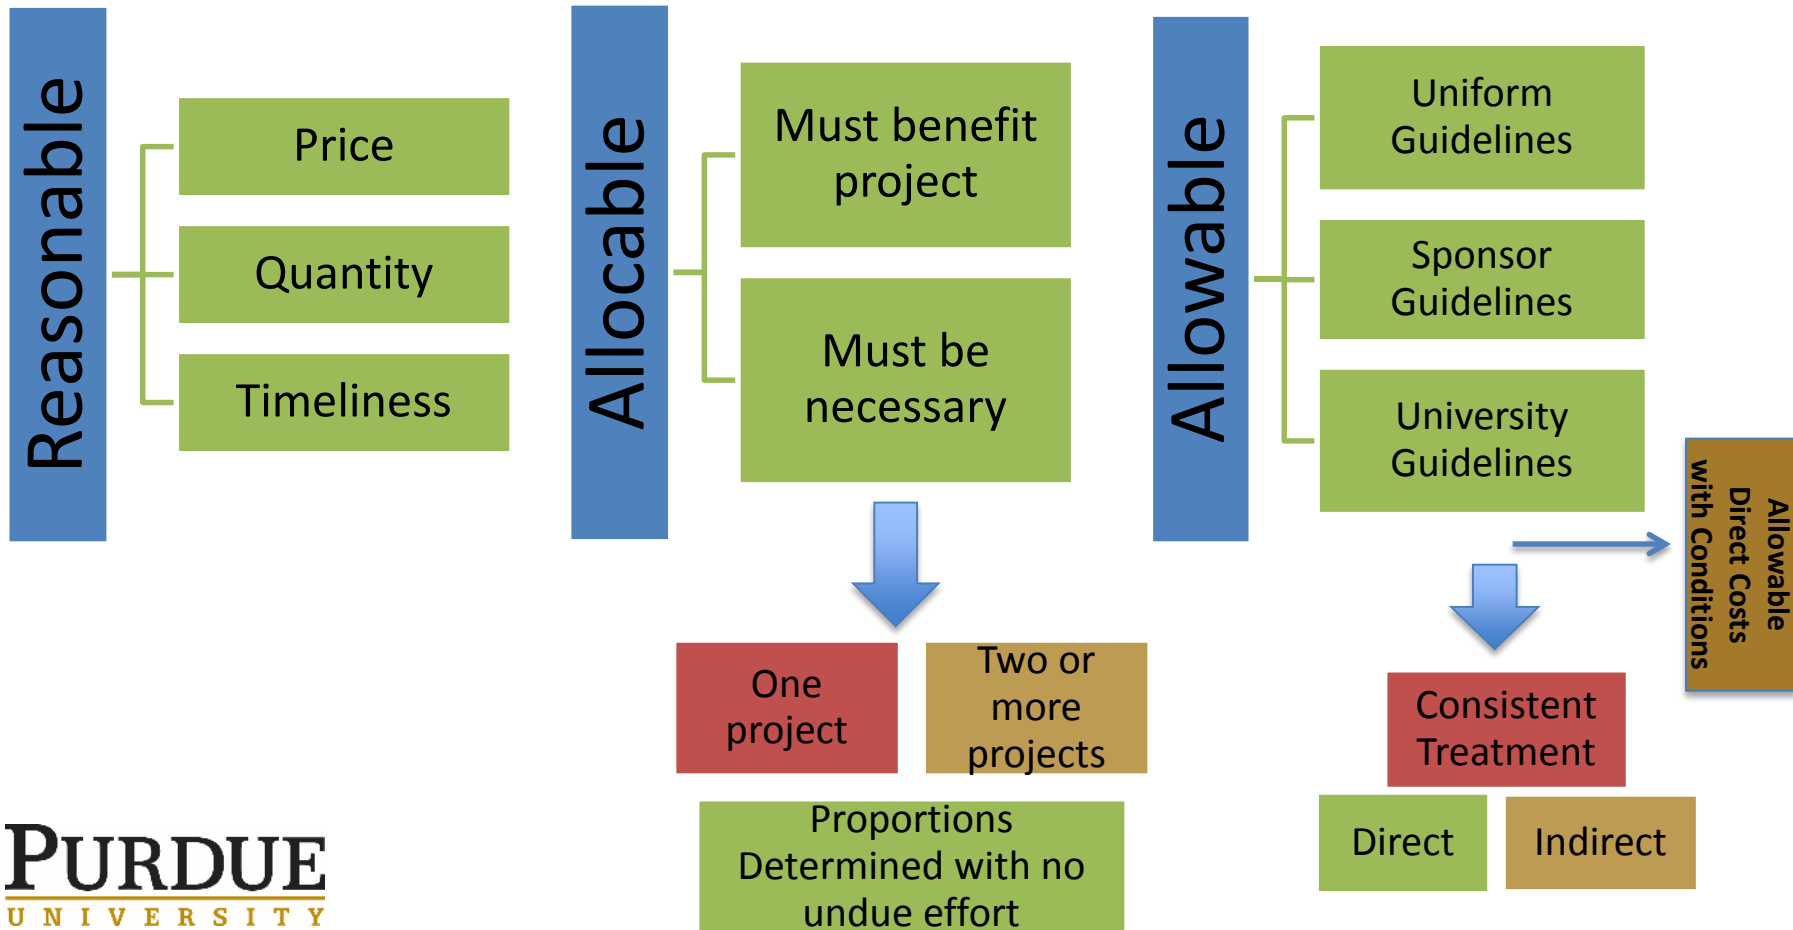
Reasonable

Price

Quantity

Timeliness

Allocable

Must benefit project

Must be necessary

One project

Two or more projects

Proportions Determined with no undue effort

Allowable

Uniform Guidelines

Sponsor Guidelines

University Guidelines

Allowable Direct Costs with Conditions

Consistent Treatment

Direct

Indirect

PURDUE
UNIVERSITY